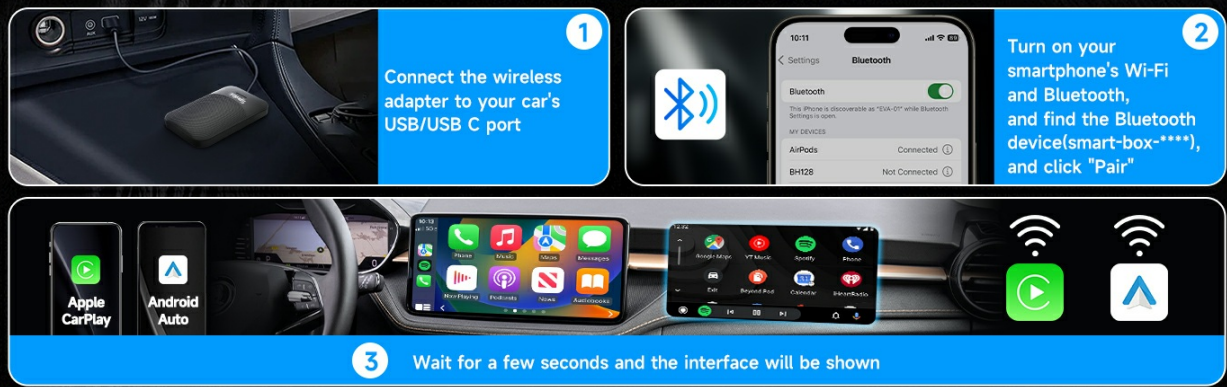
1

Connect the wireless adapter to your car's USB/USB C port

10:11

< Settings Bluetooth

Bluetooth

This iPhone is discoverable as "EVA-01" while Bluetooth Settings is open.

MY DEVICES

AirPods Connected

BH128 Not Connected

2

Turn on your smartphone's Wi-Fi and Bluetooth, and find the Bluetooth device(smart-box-****), and click "Pair"

Apple CarPlay

Android Auto

Phone Music Maps Messages

Now Playing Podcasts News Audiobooks

Google Maps YT Music Spotify Phone

Exit Beyond Pod Calendar iHeartRadio

3

Wait for a few seconds and the interface will be shown